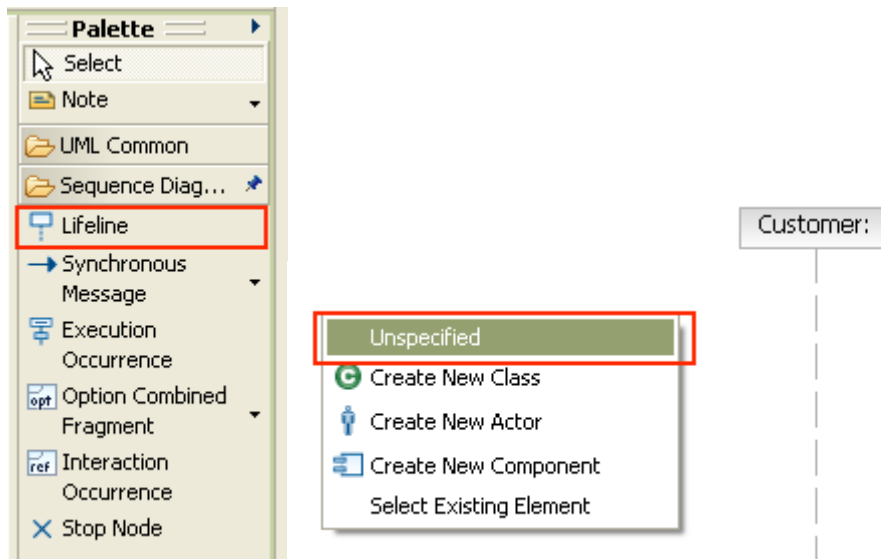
Palette
Select
Note
UML Common
Sequence Diag...
Lifeline
Synchronous Message
Execution Occurrence
opt Option Combined Fragment
ref Interaction Occurrence
Stop Node

Unspecified
Create New Class
Create New Actor
Create New Component
Select Existing Element

Customer: